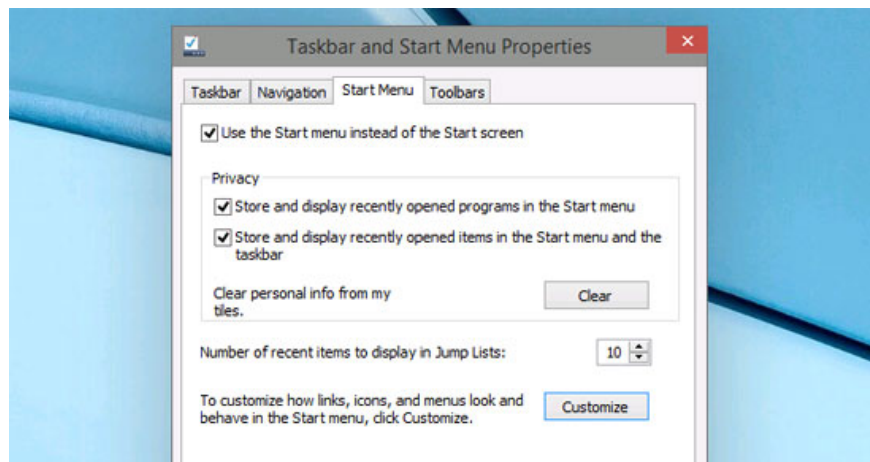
Taskbar and Start Menu Properties

Taskbar | Navigation | Start Menu | Toolbars

Use the Start menu instead of the Start screen

Privacy

Store and display recently opened programs in the Start menu

Store and display recently opened items in the Start menu and the taskbar

Clear personal info from my tiles.

Clear

Number of recent items to display in Jump Lists:

10

To customize how links, icons, and menus look and behave in the Start menu, click Customize.

Customize